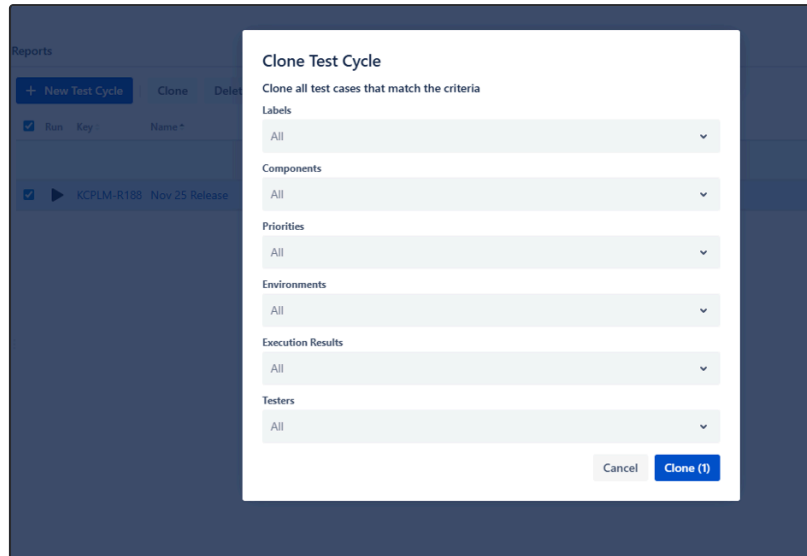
Reports

+ New Test Cycle Clone Delet

Run Key Name

KCPLM-R188 Nov 25 Release

Clone Test Cycle

Clone all test cases that match the criteria

Labels

All

Components

All

Priorities

All

Environments

All

Execution Results

All

Testers

All

Cancel Clone (1)